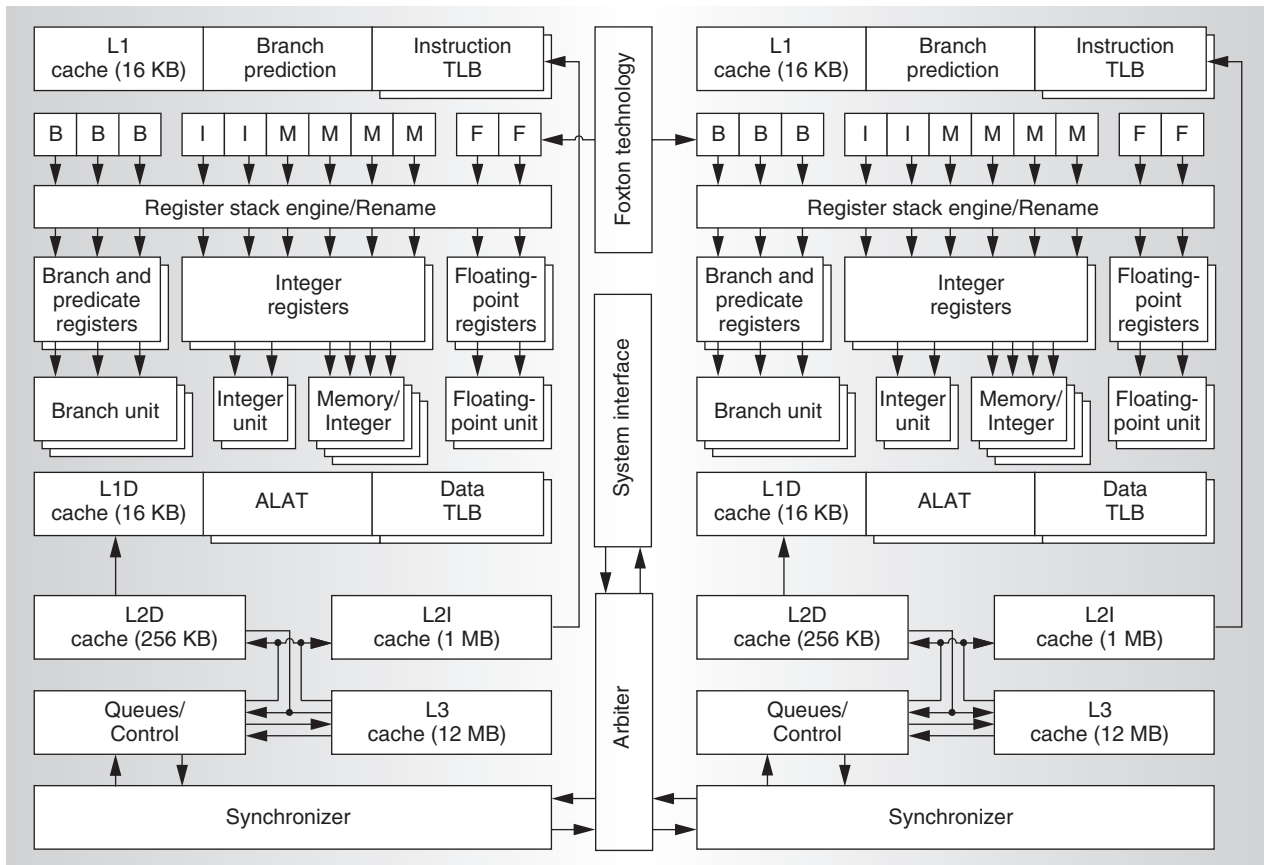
L1 cache (16 KB)
Branch prediction
Instruction TLB

B B B
I I M M M M
F F

Register stack engine/Rename

Branch and predicate registers
Integer registers
Floating-point registers

Branch unit
Integer unit
Memory/ Integer
Floating-point unit

L1D cache (16 KB)
ALAT
Data TLB

L2D cache (256 KB)
L2I cache (1 MB)

Queues/ Control
L3 cache (12 MB)

Synchronizer

Foxton technology
System interface
Arbiter

L1 cache (16 KB)
Branch prediction
Instruction TLB

B B B
I I M M M M
F F

Register stack engine/Rename

Branch and predicate registers
Integer registers
Floating-point registers

Branch unit
Integer unit
Memory/ Integer
Floating-point unit

L1D cache (16 KB)
ALAT
Data TLB

L2D cache (256 KB)
L2I cache (1 MB)

Queues/ Control
L3 cache (12 MB)

Synchronizer